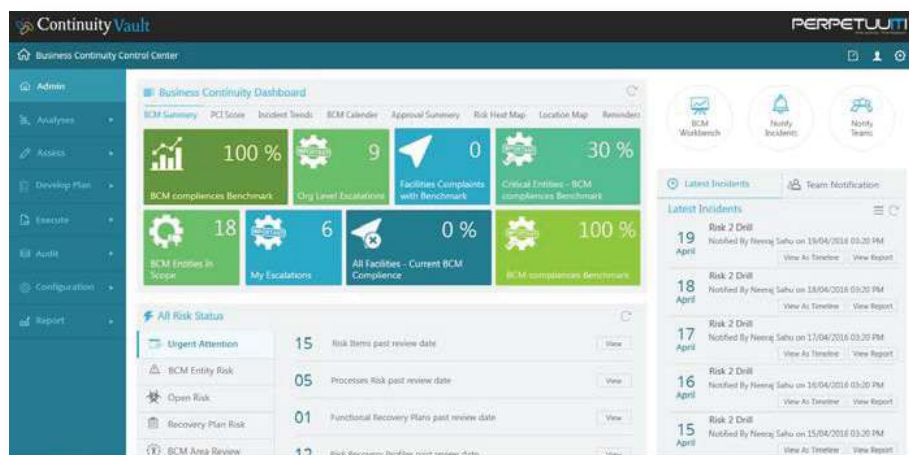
Continuity Vault

PERPETUUITI

Business Continuity Control Center

Admin
Analyses
Assess
Develop Plan
Execute
Audit
Configuration
Report

Business Continuity Dashboard

BCM Summary | PCI Score | Incident Trends | BCM Calender | Approval Summary | Risk Heat Map | Location Map | Reminders

100 %
BCM compliences Benchmark

9
Org Level Escalations

0
Facilities Complaints with Benchmark

30 %
Critical Entities - BCM compliences Benchmark

18
BCM Entities In Scope

6
My Escalations

0 %
All Facilities - Current BCM Complience

100 %
BCM compliences Benchmark

All Risk Status

Urgent Attention
BCM Entity Risk
Open Risk
Recovery Plan Risk
BCM Area Review

15 Risk Items past review date View
05 Processes Risk past review date View
01 Functional Recovery Plans past review date View
12 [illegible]

BCM Workbench
Notify Incidents
Notify Teams

Latest Incidents
Team Notification

Latest Incidents

19 April
Risk 2 Drill
Notified By Neeraj Sahu on 19/04/2016 03:20 PM
View As Timeline | View Report

18 April
Risk 2 Drill
Notified By Neeraj Sahu on 18/04/2016 03:20 PM
View As Timeline | View Report

17 April
Risk 2 Drill
Notified By Neeraj Sahu on 17/04/2016 03:20 PM
View As Timeline | View Report

16 April
Risk 2 Drill
Notified By Neeraj Sahu on 16/04/2016 03:20 PM
View As Timeline | View Report

15 April
Risk 2 Drill
Notified By Neeraj Sahu on 15/04/2016 03:20 PM
View As Timeline | View Report